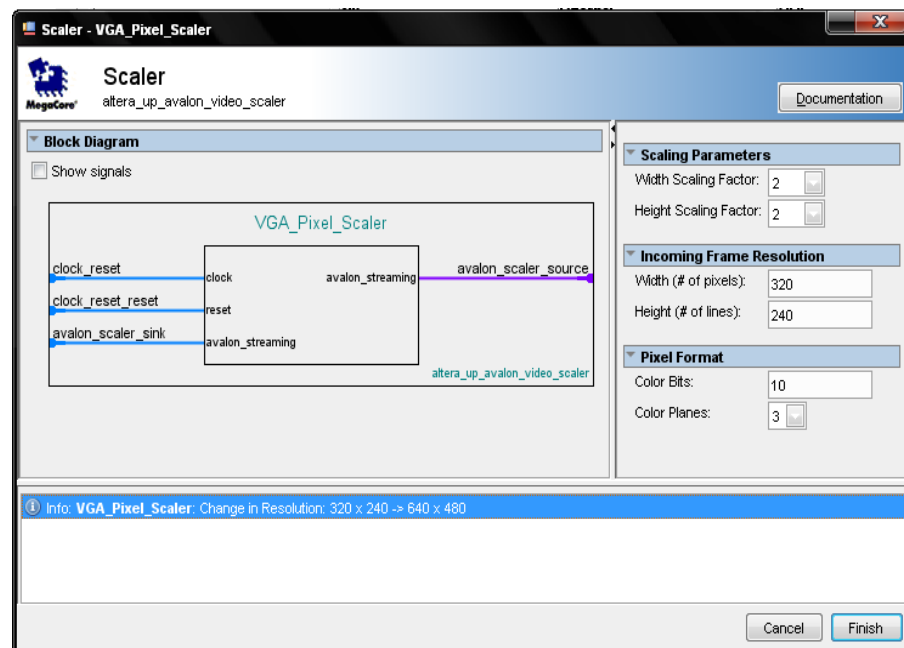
Scaler - VGA_Pixel_Scaler

MegaCore

Scaler
altera_up_avalon_video_scaler

Documentation

Block Diagram

Show signals

VGA_Pixel_Scaler

clock_reset
clock_reset_reset
avalon_scaler_sink
clock
reset
avalon_streaming
avalon_streaming
avalon_scaler_source
altera_up_avalon_video_scaler

Scaling Parameters
Width Scaling Factor: 2
Height Scaling Factor: 2

Incoming Frame Resolution
Width (# of pixels): 320
Height (# of lines): 240

Pixel Format
Color Bits: 10
Color Planes: 3

Info: VGA_Pixel_Scaler: Change in Resolution: 320 x 240 -> 640 x 480

Cancel
Finish